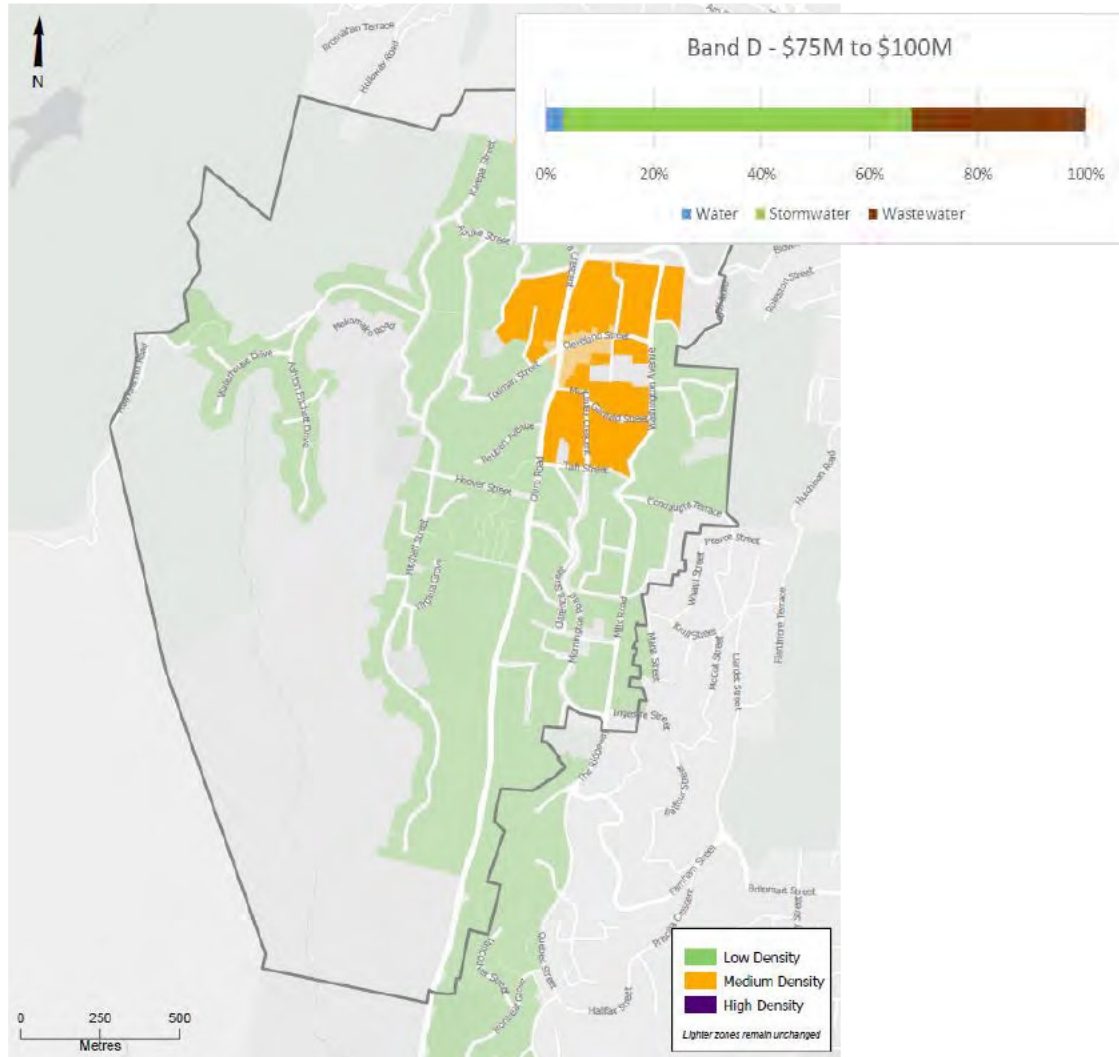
N

Band D - \$75M to \$100M

0% 20% 40% 60% 80% 100%

Water Stormwater Wastewater

Brosnahan Terrace
Holloway Road
Kaitepa Street
Taylor Street
Pekapeka Road
Waterhouse Drive
Ashton Fitchett Drive
Tolman Street
Cleveland Street
Washington Avenue
Bruton Avenue
Taft Street
Hoover Street
Ohiro Road
Connaught Terrace
Pearce Street
Mitchell Street
Ospina Grove
Mornington Road
Mills Road
Kemp Street
Mark Street
Ingestre Street
The Glebe
Holdsworth Road
Robinson Street
Halifax Street
Quebec Street

Low Density
Medium Density
High Density
Lighter zones remain unchanged

0 250 500
Metres